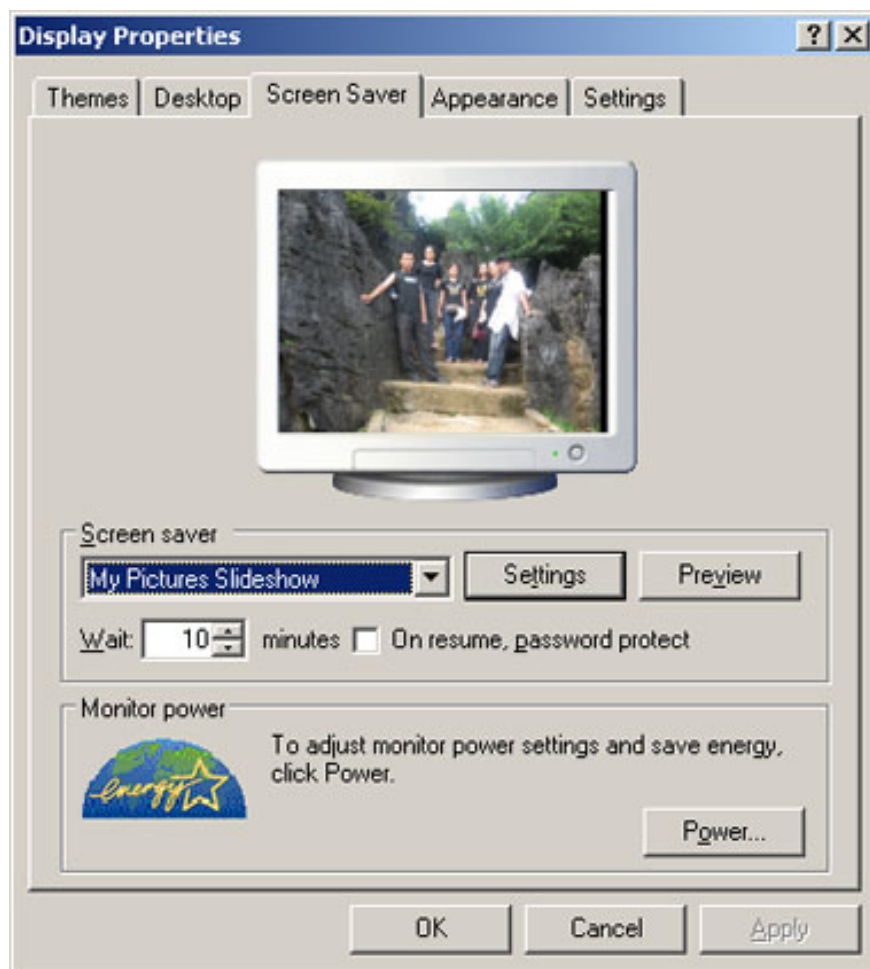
Display Properties ? X

Themes | Desktop | Screen Saver | Appearance | Settings

Screen saver

My Pictures Slideshow | Settings | Preview

Wait: 10 minutes On resume, password protect

Monitor power

energy

To adjust monitor power settings and save energy, click Power.

Power...

OK | Cancel | Apply